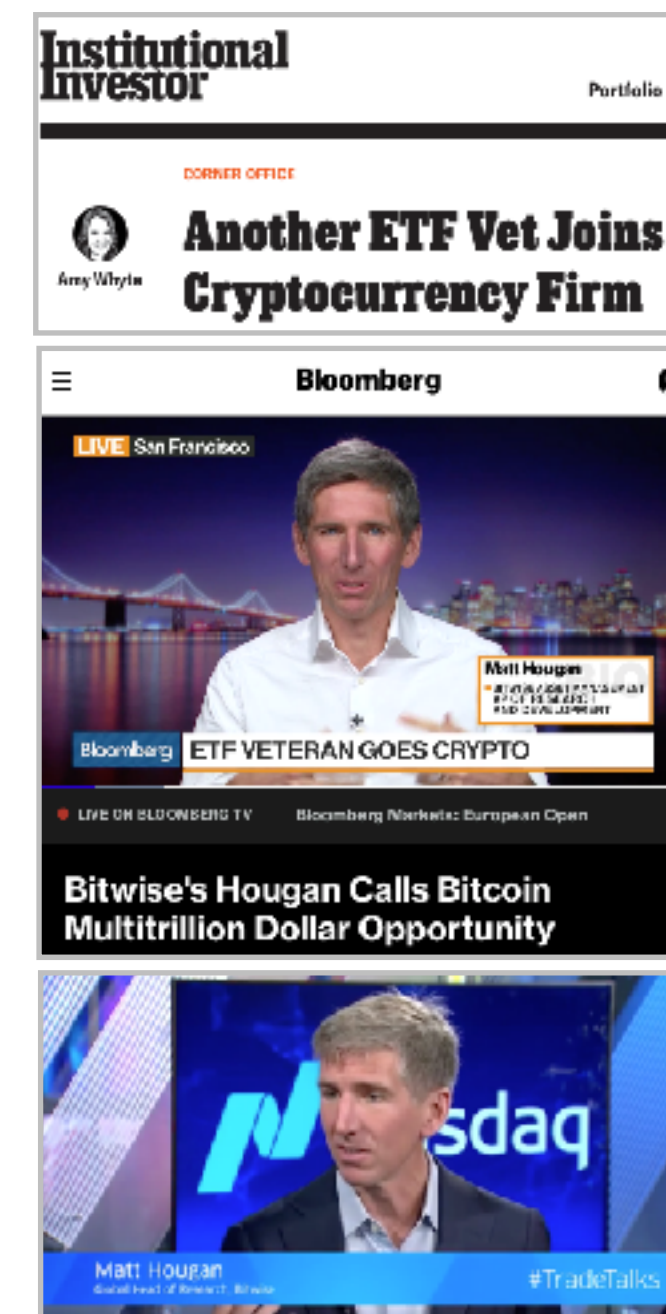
Institutional Investor

Portfolio

CORNER OFFICE

Amy Whyte

Another ETF Vet Joins Cryptocurrency Firm

Bloomberg

LIVE San Francisco

Matt Hougan
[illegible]

Bloomberg ETF VETERAN GOES CRYPTO

LIVE ON BLOOMBERG TV Bloomberg Markets: European Open

Bitwise's Hougan Calls Bitcoin Multitrillion Dollar Opportunity

sdaq

Matt Hougan
Global Head of Research, Bitwise

#TradeTalks